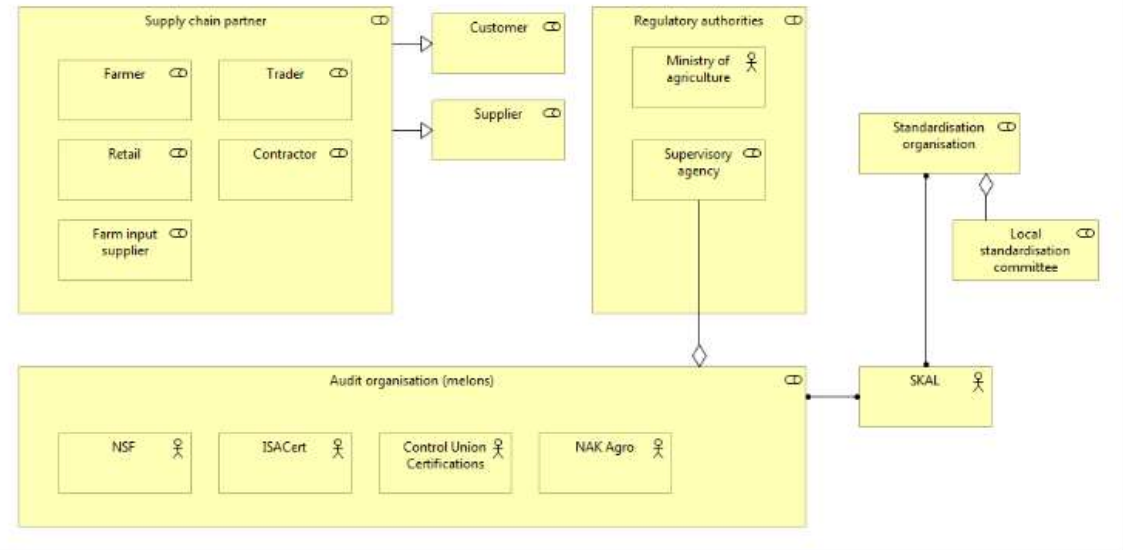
Supply chain partner

Farmer

Trader

Retail

Contractor

Farm input supplier

Customer

Supplier

Regulatory authorities

Ministry of agriculture

Supervisory agency

Standardisation organisation

Local standardisation committee

Audit organisation (melons)

NSF

ISACert

Control Union Certifications

NAK Agro

SKAL